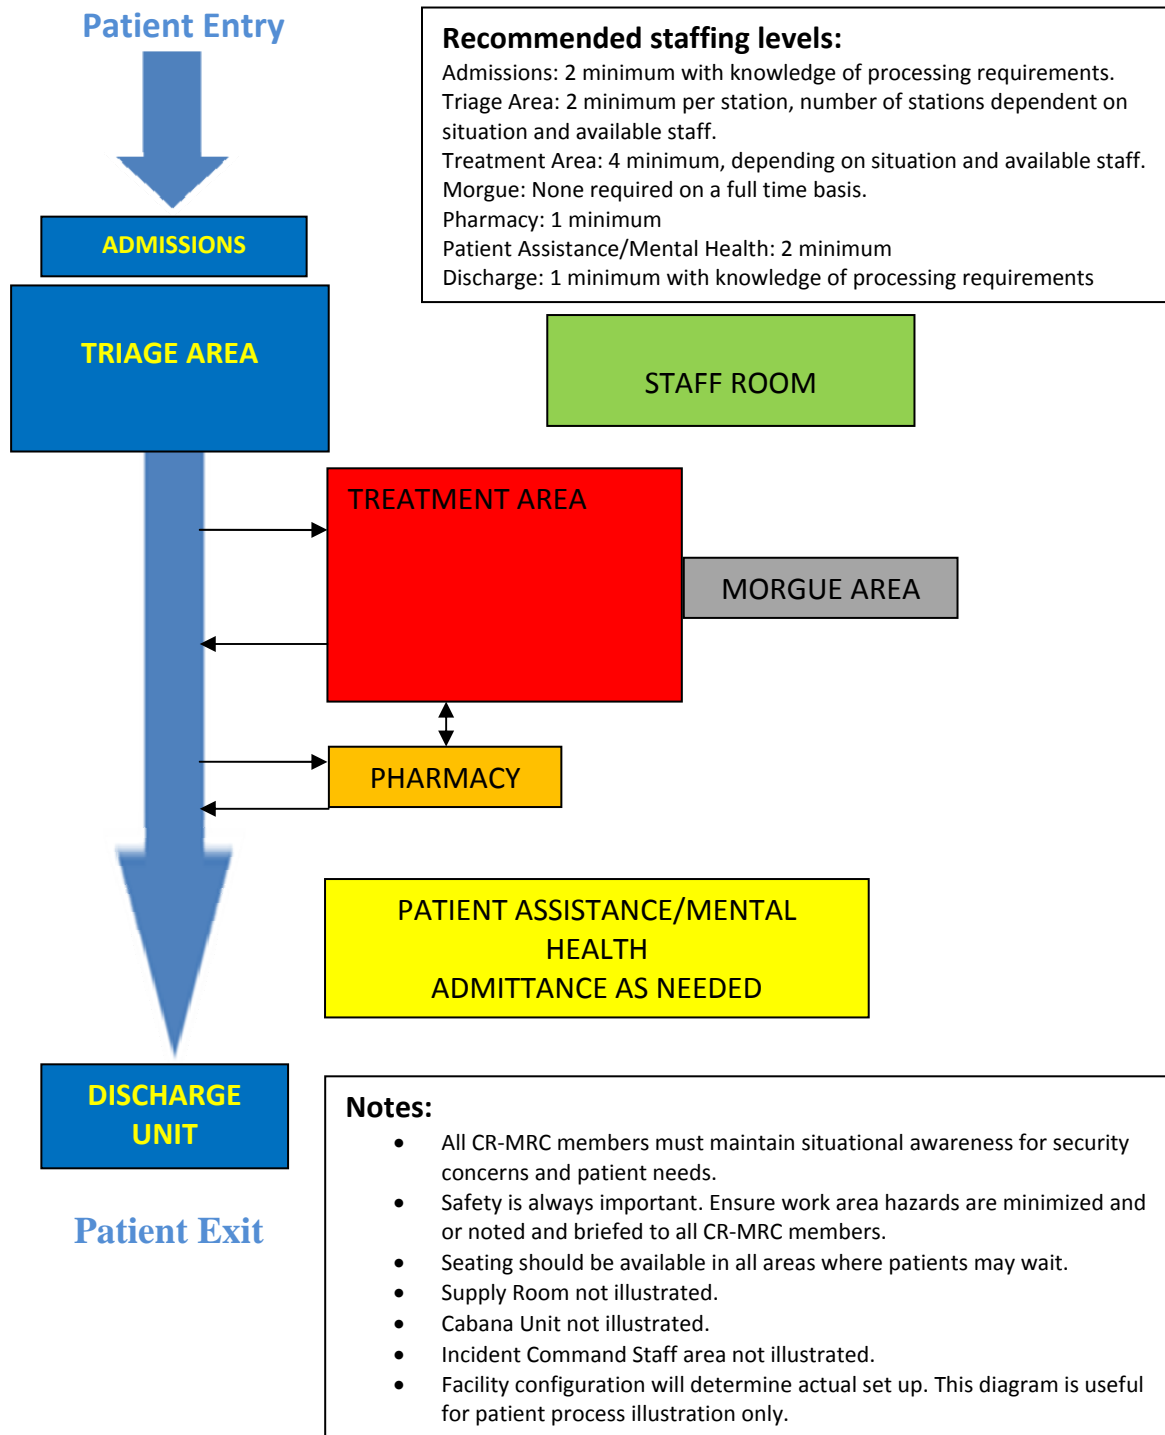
Patient Entry

Recommended staffing levels:
Admissions: 2 minimum with knowledge of processing requirements.
Triage Area: 2 minimum per station, number of stations dependent on situation and available staff.
Treatment Area: 4 minimum, depending on situation and available staff.
Morgue: None required on a full time basis.
Pharmacy: 1 minimum
Patient Assistance/Mental Health: 2 minimum
Discharge: 1 minimum with knowledge of processing requirements

ADMISSIONS

TRIAGE AREA

STAFF ROOM

TREATMENT AREA

MORGUE AREA

PHARMACY

PATIENT ASSISTANCE/MENTAL HEALTH
ADMITTANCE AS NEEDED

DISCHARGE UNIT

Patient Exit

Notes:
• All CR-MRC members must maintain situational awareness for security concerns and patient needs.
• Safety is always important. Ensure work area hazards are minimized and or noted and briefed to all CR-MRC members.
• Seating should be available in all areas where patients may wait.
• Supply Room not illustrated.
• Cabana Unit not illustrated.
• Incident Command Staff area not illustrated.
• Facility configuration will determine actual set up. This diagram is useful for patient process illustration only.